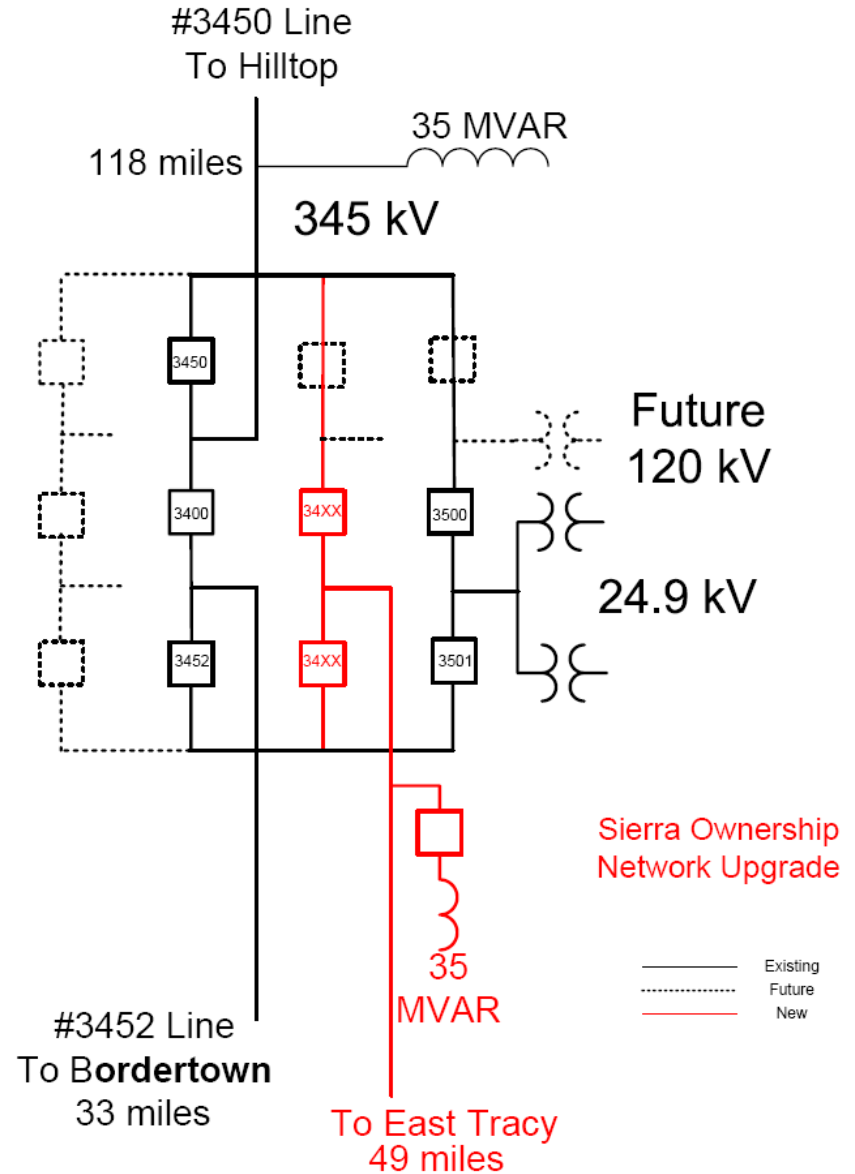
#3450 Line
To Hilltop

35 MVAR

118 miles

345 kV

3450

Future
120 kV

3400

34XX

3500

24.9 kV

3452

34XX

3501

Sierra Ownership
Network Upgrade

35
MVAR

Existing
Future
New

#3452 Line
To Bordertown
33 miles

To East Tracy
49 miles